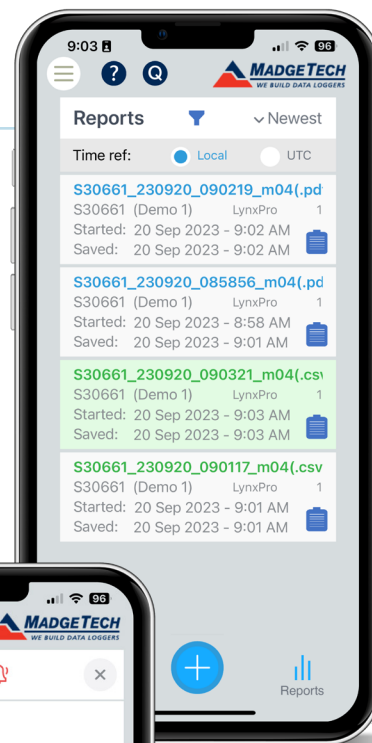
9:03
96
?
Q
MADGETECH
WE BUILD DATA LOGGERS

Reports
Newest
Time ref: Local UTC

S30661_230920_090219_m04(.pd
S30661 (Demo 1) LynxPro 1
Started: 20 Sep 2023 - 9:02 AM
Saved: 20 Sep 2023 - 9:02 AM

S30661_230920_085856_m04(.pd
S30661 (Demo 1) LynxPro 1
Started: 20 Sep 2023 - 8:58 AM
Saved: 20 Sep 2023 - 9:01 AM

S30661_230920_090321_m04(.csv
S30661 (Demo 1) LynxPro 1
Started: 20 Sep 2023 - 9:03 AM
Saved: 20 Sep 2023 - 9:03 AM

S30661_230920_090117_m04(.csv
S30661 (Demo 1) LynxPro 1
Started: 20 Sep 2023 - 9:01 AM
Saved: 20 Sep 2023 - 9:01 AM

Reports

96
MADGETECH
WE BUILD DATA LOGGERS
×